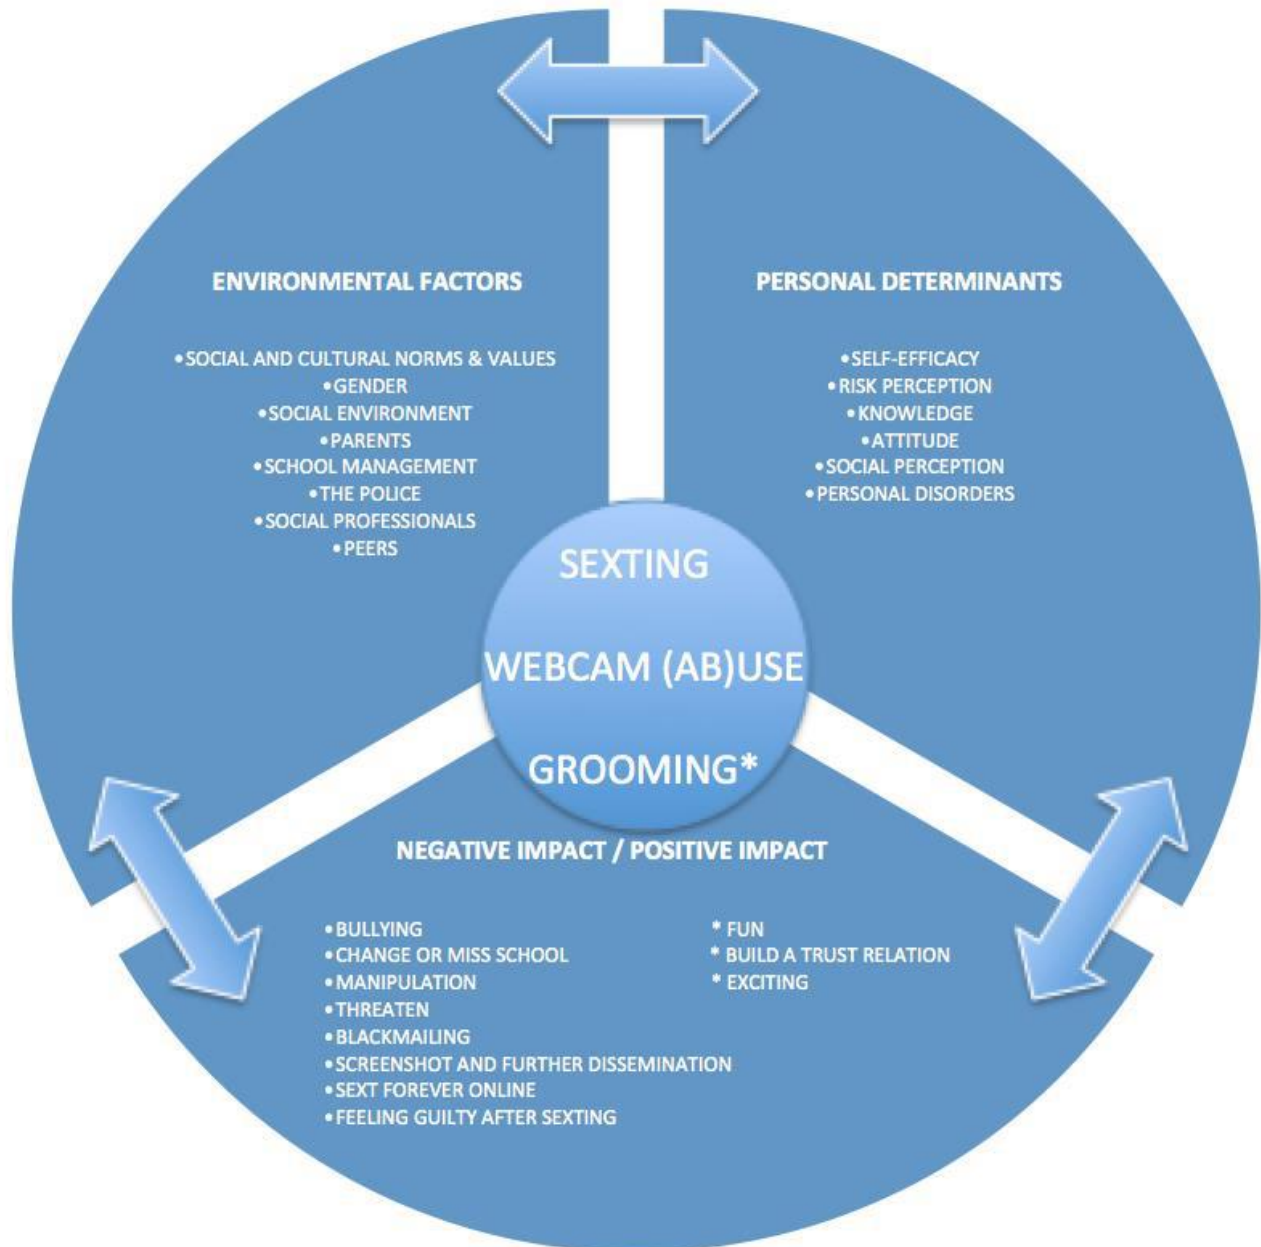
ENVIRONMENTAL FACTORS

•SOCIAL AND CULTURAL NORMS & VALUES
•GENDER
•SOCIAL ENVIRONMENT
•PARENTS
•SCHOOL MANAGEMENT
•THE POLICE
•SOCIAL PROFESSIONALS
•PEERS

PERSONAL DETERMINANTS

•SELF-EFFICACY
•RISK PERCEPTION
•KNOWLEDGE
•ATTITUDE
•SOCIAL PERCEPTION
•PERSONAL DISORDERS

SEXTING

WEBCAM (AB)USE

GROOMING*

NEGATIVE IMPACT / POSITIVE IMPACT

•BULLYING
•CHANGE OR MISS SCHOOL
•MANIPULATION
•THREATEN
•BLACKMAILING
•SCREENSHOT AND FURTHER DISSEMINATION
•SEXT FOREVER ONLINE
•FEELING GUILTY AFTER SEXTING

* FUN
* BUILD A TRUST RELATION
* EXCITING